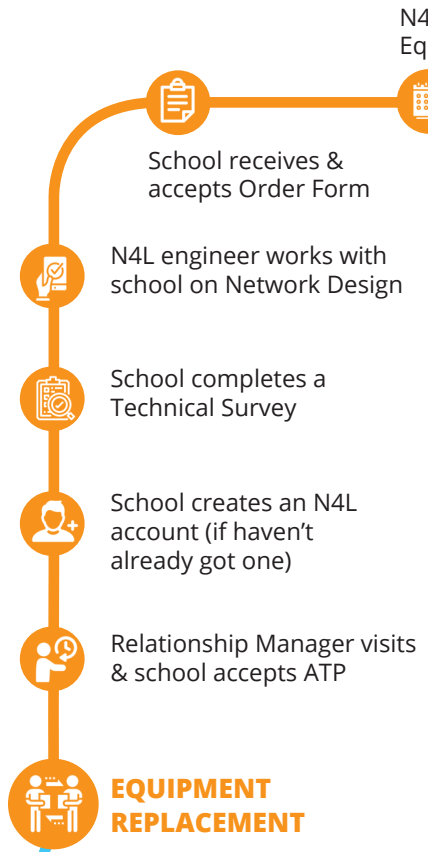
N4
Eq

School receives & accepts Order Form

N4L engineer works with school on Network Design

School completes a Technical Survey

School creates an N4L account (if haven't already got one)

Relationship Manager visits & school accepts ATP

EQUIPMENT REPLACEMENT